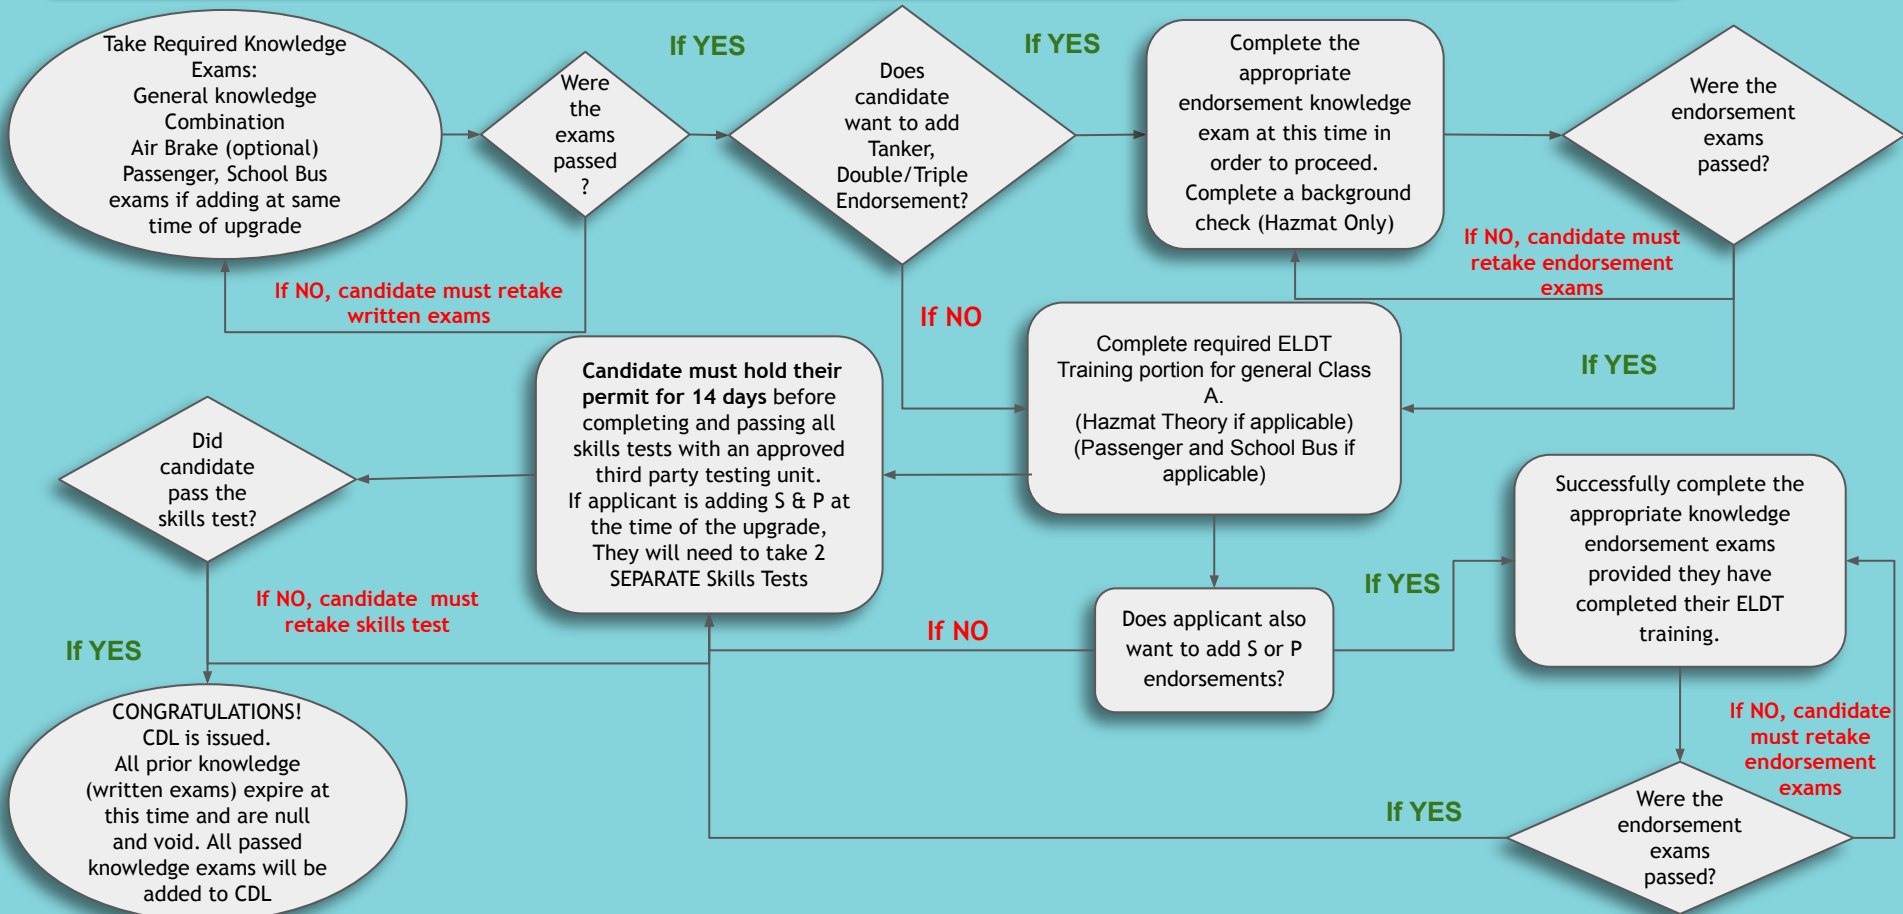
Take Required Knowledge Exams:
General knowledge
Combination
Air Brake (optional)
Passenger, School Bus exams if adding at same time of upgrade

Were the exams passed ?

If YES

Does candidate want to add Tanker, Double/Triple Endorsement?

If YES

Complete the appropriate endorsement knowledge exam at this time in order to proceed.
Complete a background check (Hazmat Only)

Were the endorsement exams passed?

If NO, candidate must retake endorsement exams

If NO, candidate must retake written exams

If NO

Complete required ELDT Training portion for general Class A.
(Hazmat Theory if applicable)
(Passenger and School Bus if applicable)

If YES

Candidate must hold their permit for 14 days before completing and passing all skills tests with an approved third party testing unit.
If applicant is adding S & P at the time of the upgrade, They will need to take 2 SEPARATE Skills Tests

Did candidate pass the skills test?

If NO, candidate must retake skills test

If YES

Successfully complete the appropriate knowledge endorsement exams provided they have completed their ELDT training.

If YES

If NO

Does applicant also want to add S or P endorsements?

If NO, candidate must retake endorsement exams

CONGRATULATIONS!
CDL is issued.
All prior knowledge (written exams) expire at this time and are null and void. All passed knowledge exams will be added to CDL

If YES

Were the endorsement exams passed?